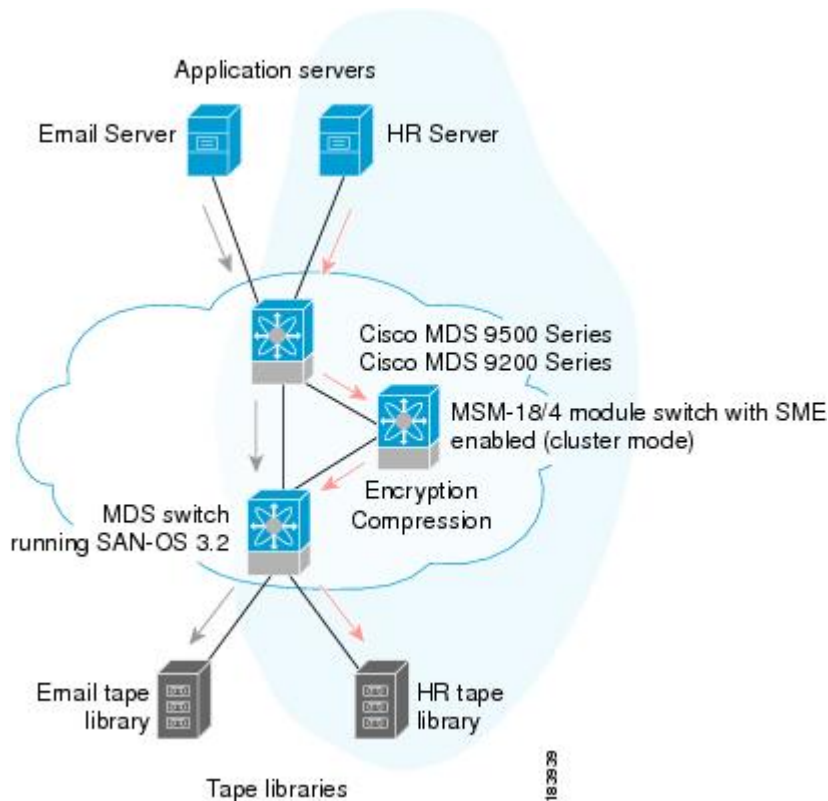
Application servers

Email Server

HR Server

Cisco MDS 9500 Series
Cisco MDS 9200 Series

MSM-18/4 module switch with SME enabled (cluster mode)

Encryption
Compression

MDS switch
running SAN-OS 3.2

Email tape library

HR tape library

Tape libraries

183939